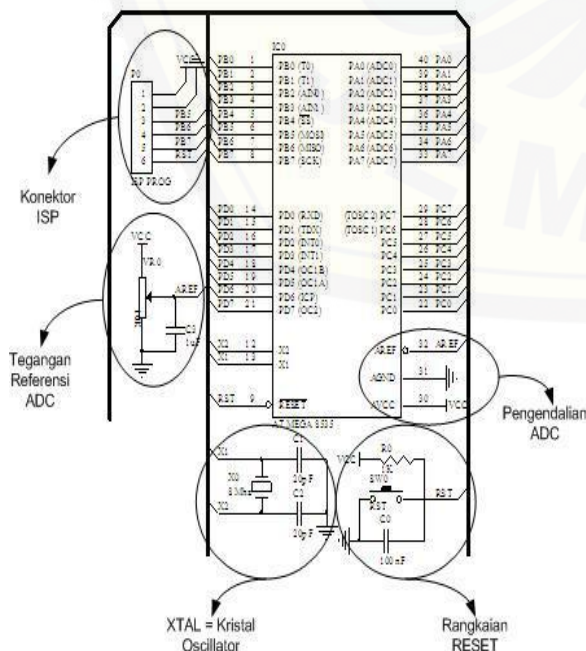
IC0

P0

VCC

1
2
3
4
5
6

PB5
PB6
PB7
RST

ISP PROG

PB0 1 PB0 (T0)
PB1 2 PB1 (T1)
PB2 3 PB2 (AIN0)
PB3 4 PB3 (AIN1)
PB4 5 PB4 (SS)
PB5 6 PB5 (MOSI)
PB6 7 PB6 (MISO)
PB7 8 PB7 (SCK)

PA0 (ADC0) 40 PA0
PA1 (ADC1) 39 PA1
PA2 (ADC2) 38 PA2
PA3 (ADC3) 37 PA3
PA4 (ADC4) 36 PA4
PA5 (ADC5) 35 PA5
PA6 (ADC6) 34 PA6
PA7 (ADC7) 33 PA7

Konektor ISP

PD0 14 PD0 (RXD)
PD1 15 PD1 (TXD)
PD2 16 PD2 (INT0)
PD3 17 PD3 (INT1)
PD4 18 PD4 (OC1B)
PD5 19 PD5 (OC1A)
PD6 20 PD6 (ICP)
PD7 21 PD7 (OC2)

(TOSC2) PC7 29 PC7
(TOSC1) PC6 28 PC6
PC5 27 PC5
PC4 26 PC4
PC3 25 PC3
PC2 24 PC2
PC1 23 PC1
PC0 22 PC0

VCC
VR0
AREF
C3
1uF

Tegangan Referensi ADC

X2 12 X2
X1 13 X1

AREF 32 AREF
AGND 31
AVCC 30 VCC

Pengendalian ADC

RST 9 RESET

AT MEGA 8535

X1
X0
8 Mhz
X2
C1
20pF
C2
20pF

VCC
R0
1K
SW0
RST
C0
100 nF
RST

XTAL = Kristal Oscillator

Rangkaian RESET